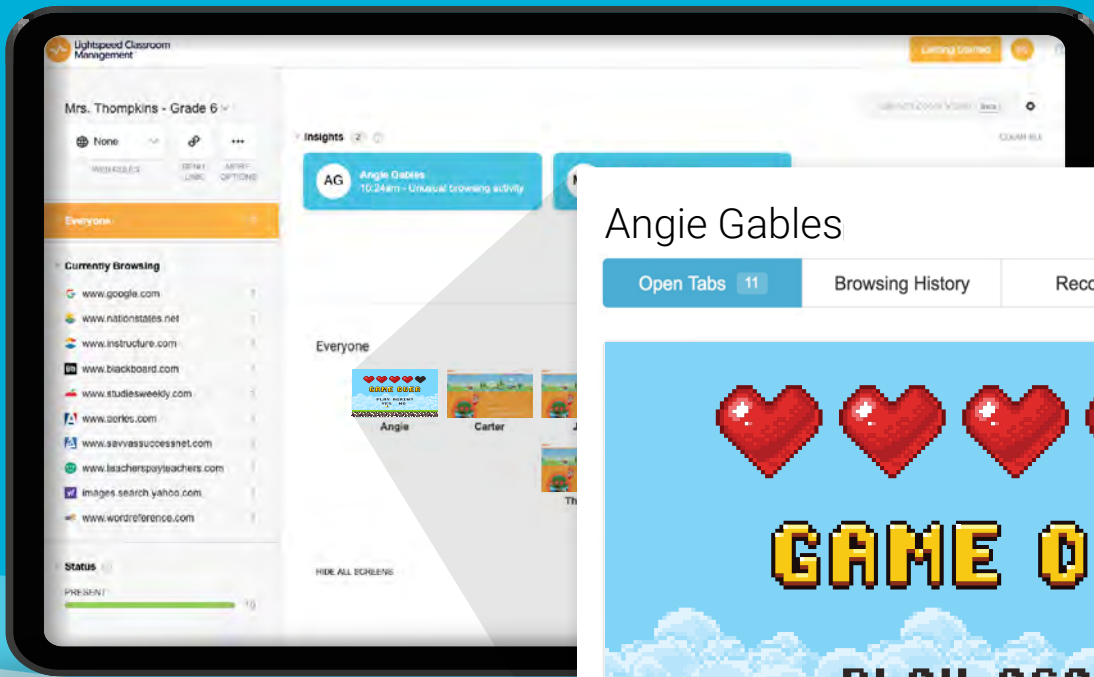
Lightspeed Classroom Management

Getting Started

Mrs. Thompkins - Grade 6

None

WEB RULES

SEND LINK

MORE OPTIONS

Everyone

Currently Browsing

www.google.com

www.nationstates.net

www.instructure.com

www.blackboard.com

www.studiesweekly.com

www.pories.com

www.savvassuccessnet.com

www.teacherspayteachers.com

images.search.yahoo.com

www.wordreference.com

Status

PRESENT

10

Insights 2

CLEAR ALL

AG

Angie Gables

10:24am - Unusual browsing activity

Everyone

Angie

Carter

HIDE ALL SCREENS

Angie Gables

Open Tabs 11

Browsing History

Reco

GAME O

PLAY AGAIN